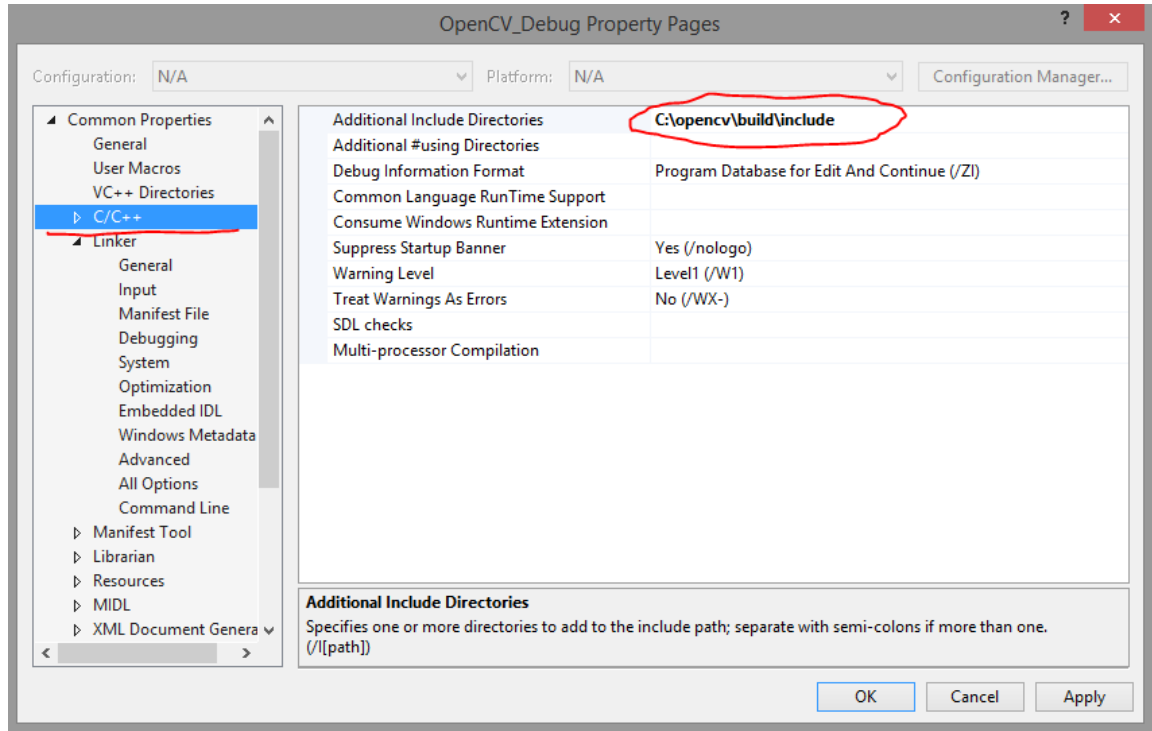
OpenCV_Debug Property Pages

?

Configuration: N/A Platform: N/A Configuration Manager...

Common Properties
General
User Macros
VC++ Directories
C/C++
Linker
General
Input
Manifest File
Debugging
System
Optimization
Embedded IDL
Windows Metadata
Advanced
All Options
Command Line
Manifest Tool
Librarian
Resources
MIDL
XML Document Genera

| | |
|---|---|
| Additional Include Directories | C:\opencv\build\include |
| Additional #using Directories | |
| Debug Information Format | Program Database for Edit And Continue (/ZI) |
| Common Language RunTime Support | |
| Consume Windows Runtime Extension | |
| Suppress Startup Banner | Yes (/nologo) |
| Warning Level | Level1 (/W1) |
| Treat Warnings As Errors | No (/WX-) |
| SDL checks | |
| Multi-processor Compilation | |

Additional Include Directories
Specifies one or more directories to add to the include path; separate with semi-colons if more than one. (/I[path])

OK Cancel Apply